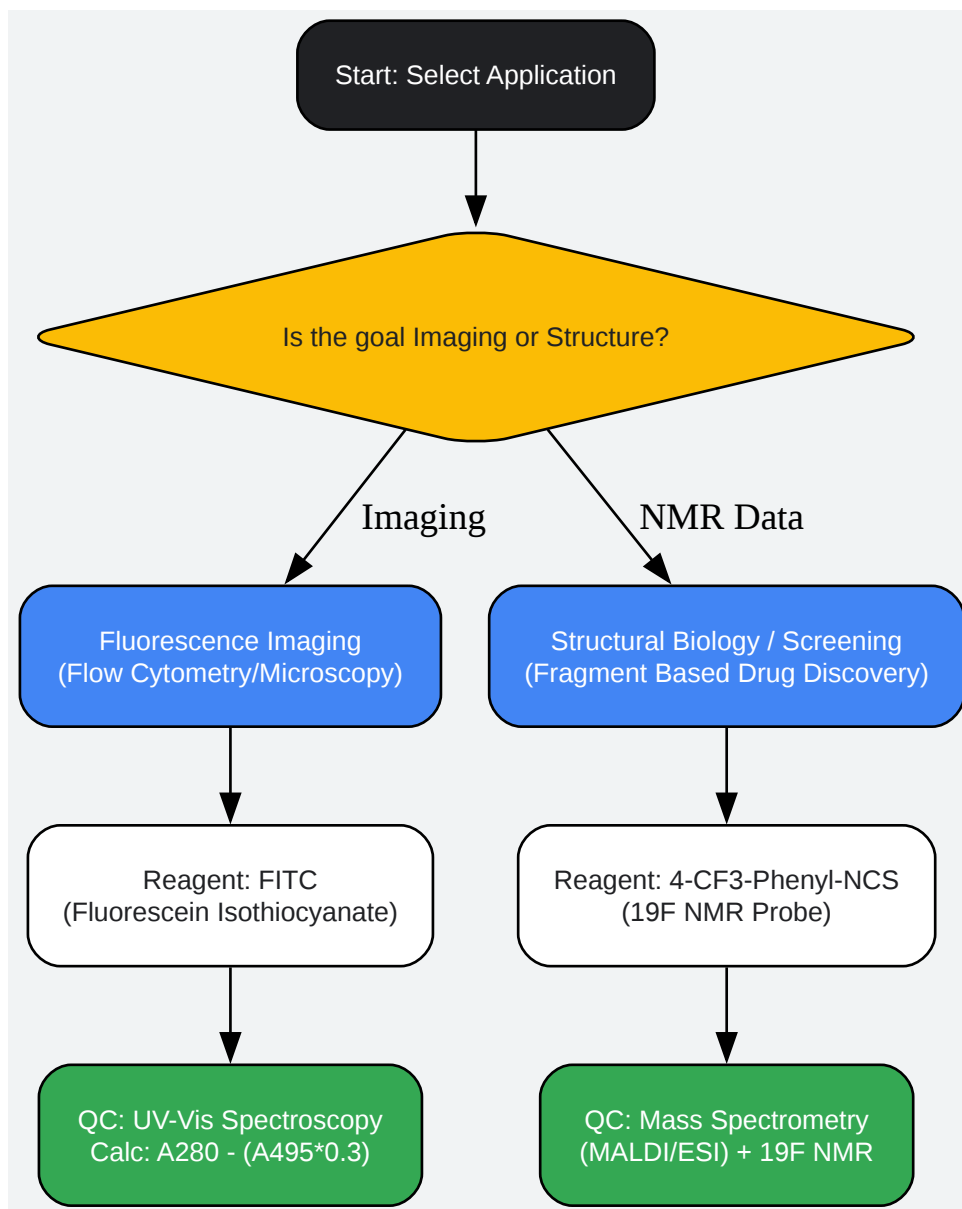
Start: Select Application

Is the goal Imaging or Structure?

Imaging

NMR Data

Fluorescence Imaging
(Flow Cytometry/Microscopy)

Structural Biology / Screening
(Fragment Based Drug Discovery)

Reagent: FITC
(Fluorescein Isothiocyanate)

Reagent: 4-CF3-Phenyl-NCS
(19F NMR Probe)

QC: UV-Vis Spectroscopy
Calc: A280 - (A495*0.3)

QC: Mass Spectrometry
(MALDI/ESI) + 19F NMR